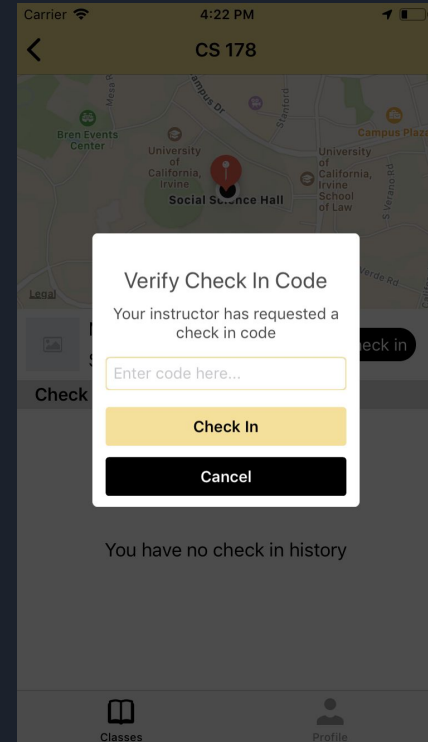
Carrier 4:22 PM

CS 178

Bren Events Center
University of California, Irvine
Social Science Hall
University of California, Irvine School of Law
Campus Plaz
Campus Dr
Mesa Rd
Stanford
S Verano Rd
Verde Rd
Legal

Check
eck in

Verify Check In Code

Your instructor has requested a check in code

Enter code here...

Check In

Cancel

You have no check in history

Classes
Profile